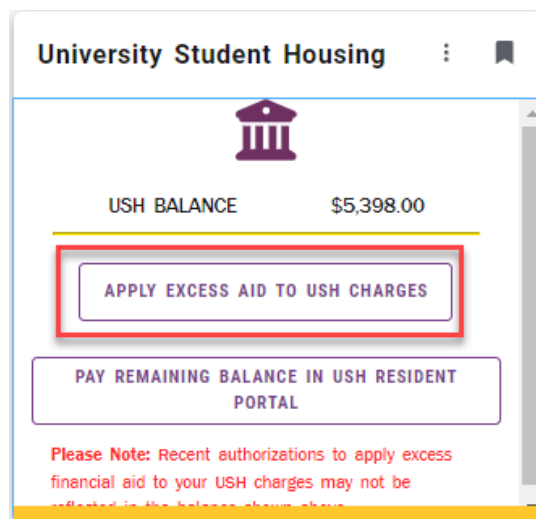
University Student Housing

USH BALANCE $5,398.00

APPLY EXCESS AID TO USH CHARGES

PAY REMAINING BALANCE IN USH RESIDENT PORTAL

Please Note: Recent authorizations to apply excess financial aid to your USH charges may not be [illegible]